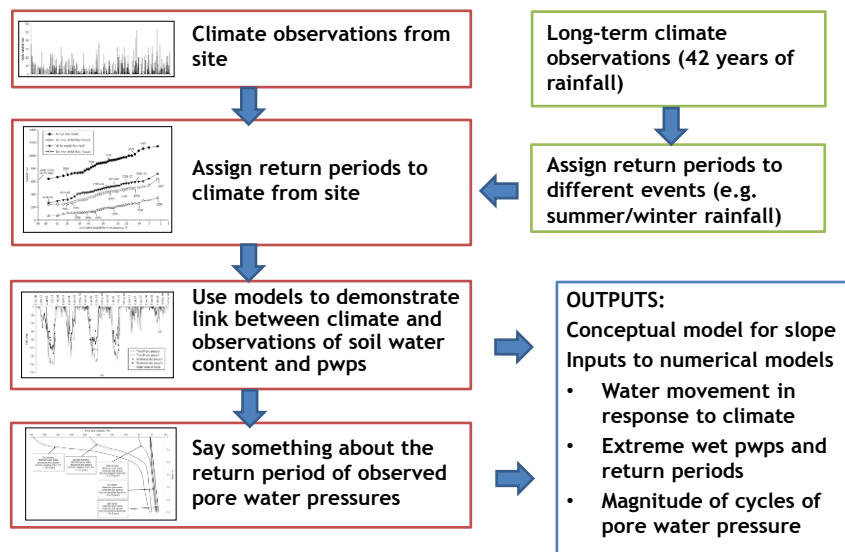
Climate observations from site

Long-term climate observations (42 years of rainfall)

Assign return periods to climate from site

Assign return periods to different events (e.g. summer/winter rainfall)

Use models to demonstrate link between climate and observations of soil water content and pwps

Say something about the return period of observed pore water pressures

OUTPUTS:

Conceptual model for slope

Inputs to numerical models

- Water movement in response to climate
- Extreme wet pwps and return periods
- Magnitude of cycles of pore water pressure